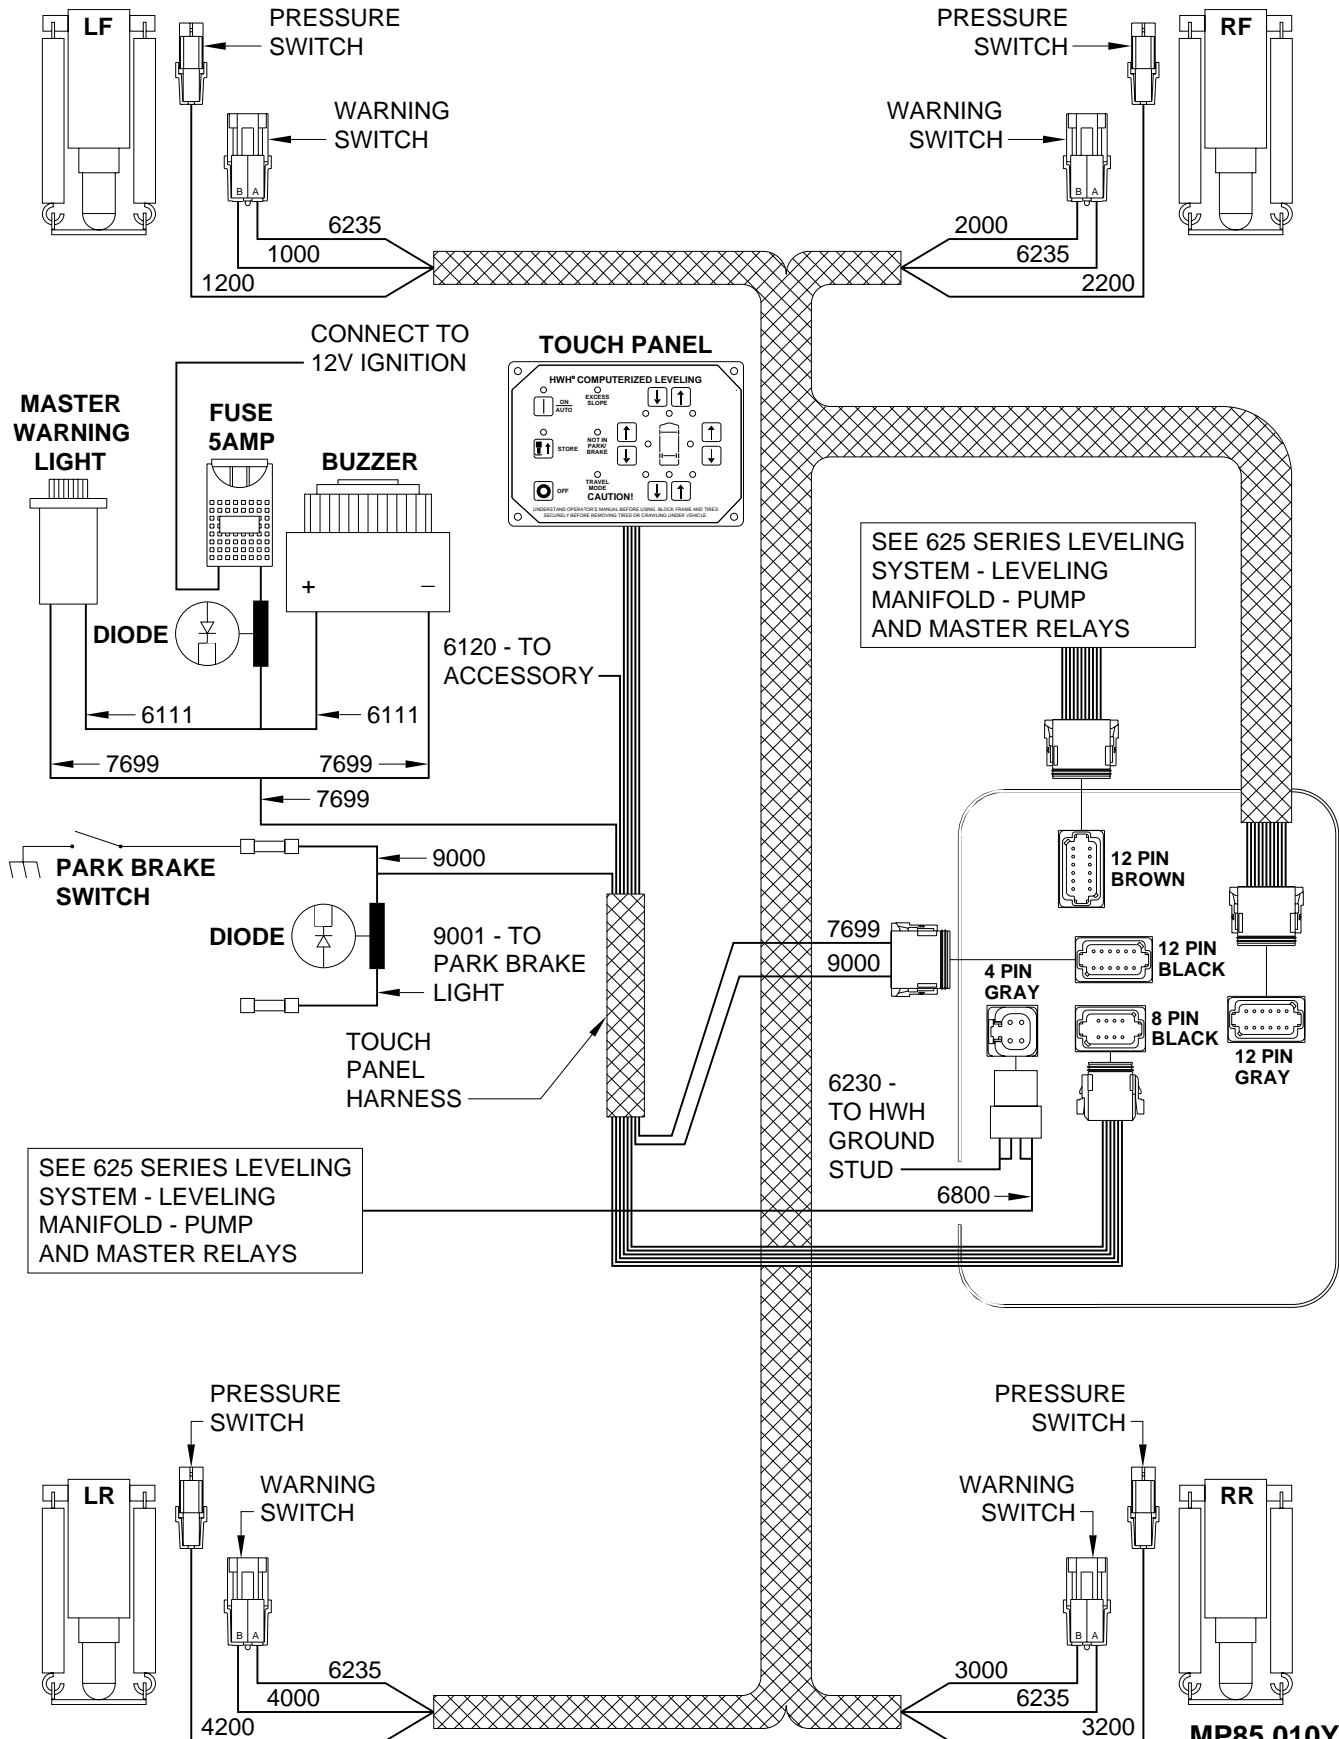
LF

PRESSURE SWITCH

WARNING SWITCH

B A

6235
1000
1200

PRESSURE SWITCH

WARNING SWITCH

RF

B A

2000
6235
2200

CONNECT TO 12V IGNITION

TOUCH PANEL

HWH® COMPUTERIZED LEVELING
ON AUTO
EXCESS SLOPE
STORE
NOT IN PARK/ BRAKE
OFF
TRAVEL MODE
CAUTION!
UNDERSTAND OPERATOR'S MANUAL BEFORE USING. BLOCK FRAME AND TIRES SECURELY BEFORE REMOVING TIRES OR CRAWLING UNDER VEHICLE.

MASTER WARNING LIGHT

FUSE 5AMP

BUZZER

+ –

DIODE

6120 - TO ACCESSORY

6111
6111

7699
7699
7699

SEE 625 SERIES LEVELING SYSTEM - LEVELING MANIFOLD - PUMP AND MASTER RELAYS

12 PIN BROWN

PARK BRAKE SWITCH

9000

DIODE

9001 - TO PARK BRAKE LIGHT

7699
9000

12 PIN BLACK

4 PIN GRAY

8 PIN BLACK

12 PIN GRAY

TOUCH PANEL HARNESS

6230 - TO HWH GROUND STUD

6800

SEE 625 SERIES LEVELING SYSTEM - LEVELING MANIFOLD - PUMP AND MASTER RELAYS

PRESSURE SWITCH

WARNING SWITCH

LR

B A

6235
4000
4200

PRESSURE SWITCH

WARNING SWITCH

RR

B A

3000
6235
3200

MP85.010Y